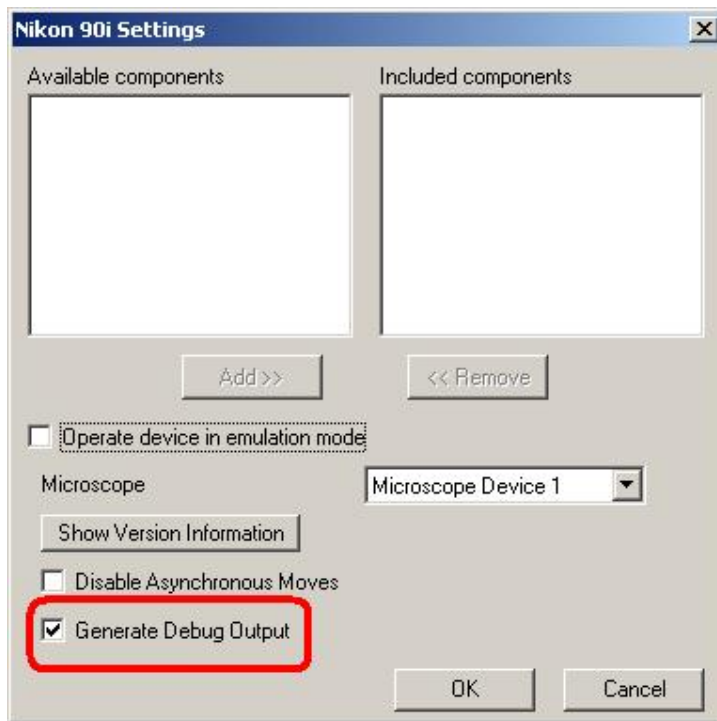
Nikon 90i Settings

Available components

Included components

Add >>

<< Remove

Operate device in emulation mode

Microscope

Microscope Device 1

Show Version Information

Disable Asynchronous Moves

Generate Debug Output

OK

Cancel